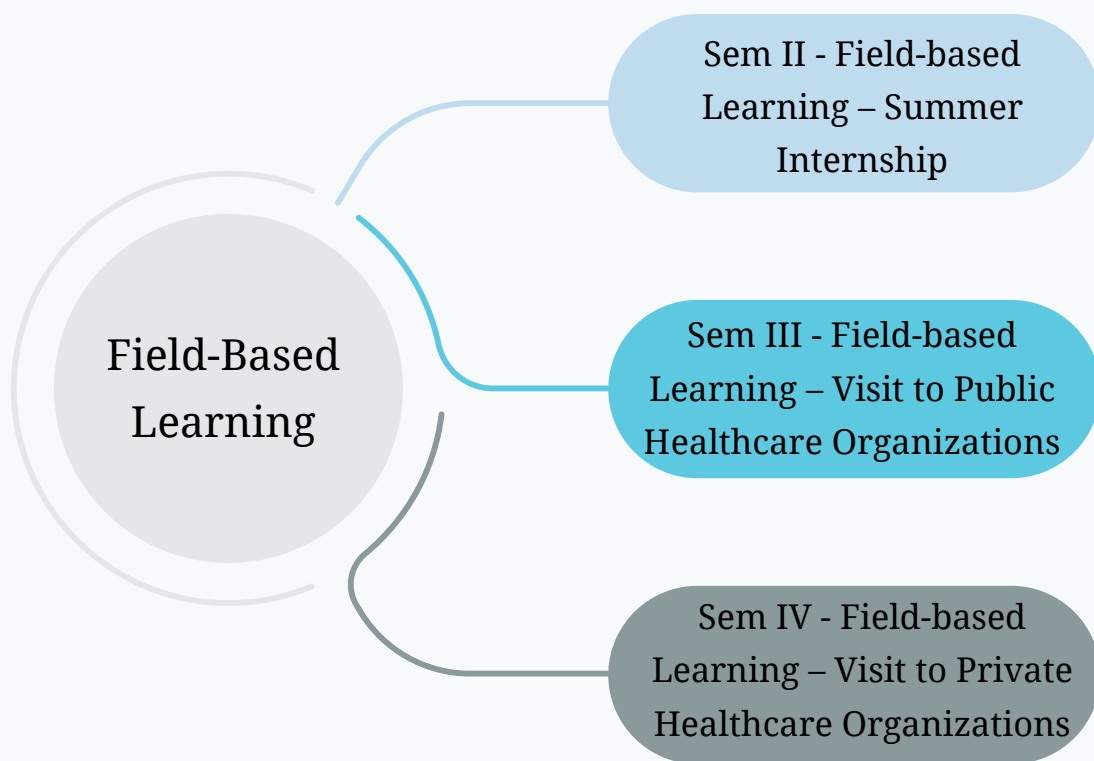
Field-Based Learning

Sem II - Field-based Learning – Summer Internship

Sem III - Field-based Learning – Visit to Public Healthcare Organizations

Sem IV - Field-based Learning – Visit to Private Healthcare Organizations